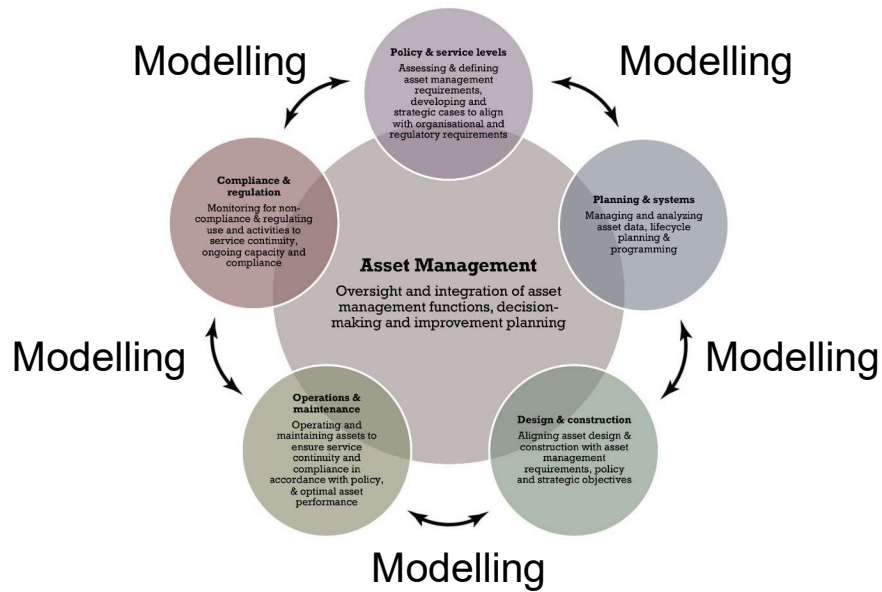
Modelling

Policy & service levels
Assessing & defining asset management requirements, developing and strategic cases to align with organisational and regulatory requirements

Modelling

Compliance & regulation
Monitoring for non-compliance & regulating use and activities to service continuity, ongoing capacity and compliance

Planning & systems
Managing and analyzing asset data, lifecycle planning & programming

Asset Management
Oversight and integration of asset management functions, decision-making and improvement planning

Modelling

Modelling

Operations & maintenance
Operating and maintaining assets to ensure service continuity and compliance in accordance with policy, & optimal asset performance

Design & construction
Aligning asset design & construction with asset management requirements, policy and strategic objectives

Modelling